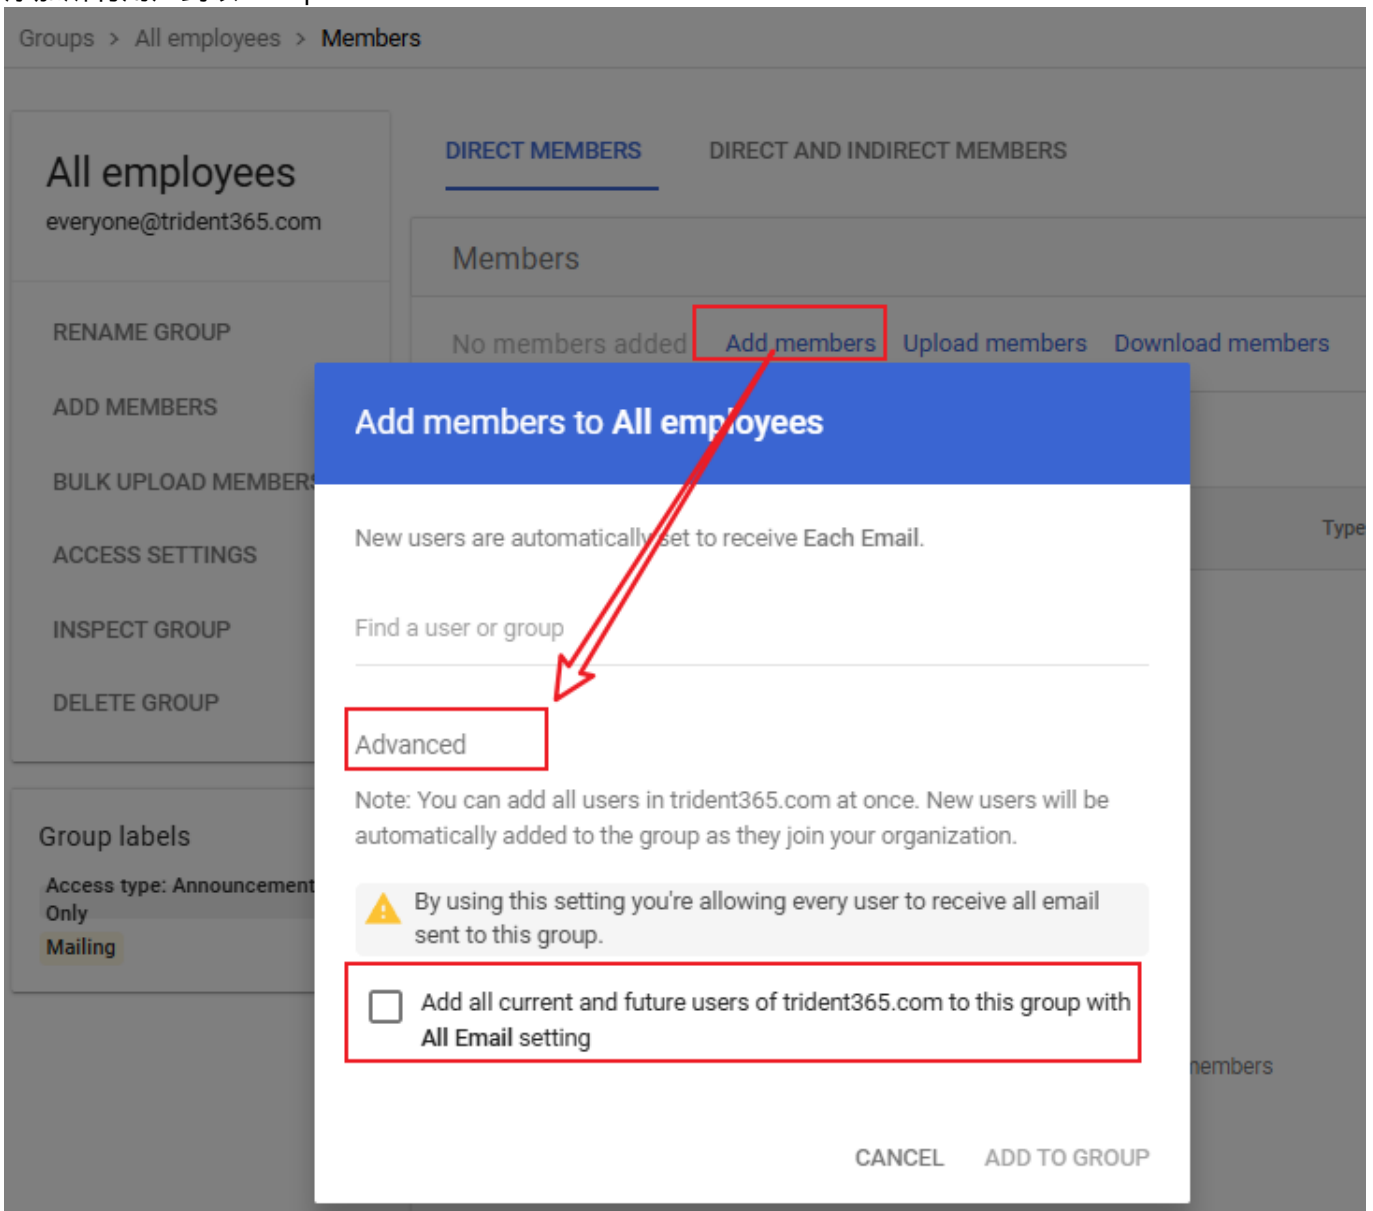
Groups > All employees > Members

All employees
everyone@trident365.com

RENAME GROUP

ADD MEMBERS

BULK UPLOAD MEMBERS

ACCESS SETTINGS

INSPECT GROUP

DELETE GROUP

Group labels
Access type: Announcement Only
Mailing

DIRECT MEMBERS DIRECT AND INDIRECT MEMBERS

Members

No members added Add members Upload members Download members

Type

members

Add members to All employees

New users are automatically set to receive Each Email.

Find a user or group

Advanced

Note: You can add all users in trident365.com at once. New users will be automatically added to the group as they join your organization.

By using this setting you're allowing every user to receive all email sent to this group.

Add all current and future users of trident365.com to this group with All Email setting

CANCEL ADD TO GROUP